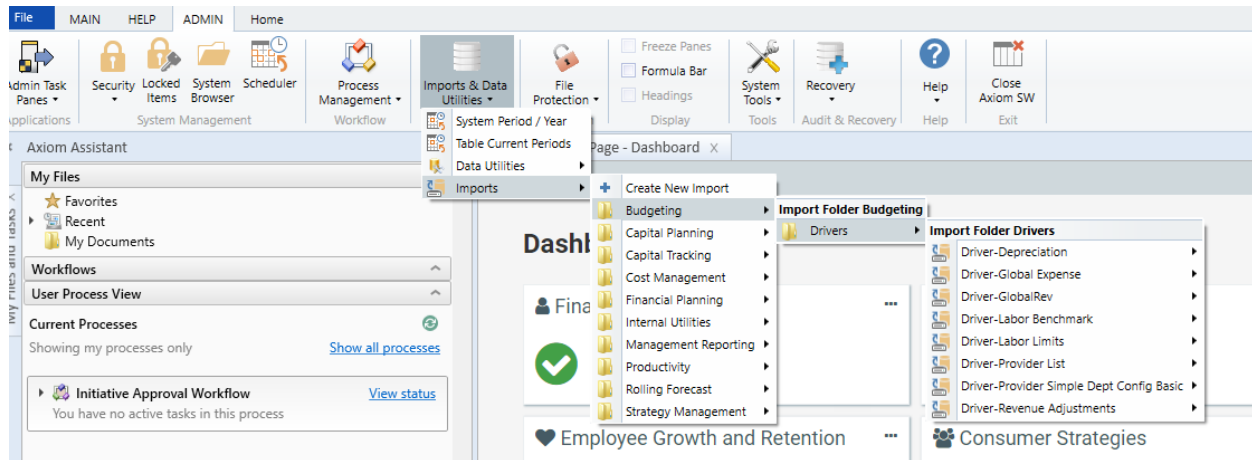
File MAIN HELP ADMIN Home

Admin Task Panes Applications
Security Locked Items System Browser Scheduler System Management
Process Management Workflow
Imports & Data Utilities
File Protection
Freeze Panes
Formula Bar
Headings
Display
System Tools Tools
Recovery Audit & Recovery
Help Help
Close Axiom SW Exit

System Period / Year
Table Current Periods
Data Utilities
Imports

Axiom Assistant
Page - Dashboard X

My Files
Favorites
Recent
My Documents
Workflows
User Process View
Current Processes
Showing my processes only
Show all processes
Initiative Approval Workflow
View status
You have no active tasks in this process

Create New Import
Budgeting
Capital Planning
Capital Tracking
Cost Management
Financial Planning
Internal Utilities
Management Reporting
Productivity
Rolling Forecast
Strategy Management

Import Folder Budgeting
Drivers

Import Folder Drivers
Driver-Depreciation
Driver-Global Expense
Driver-GlobalRev
Driver-Labor Benchmark
Driver-Labor Limits
Driver-Provider List
Driver-Provider Simple Dept Config Basic
Driver-Revenue Adjustments

Dashb
Fina
Employee Growth and Retention
Consumer Strategies